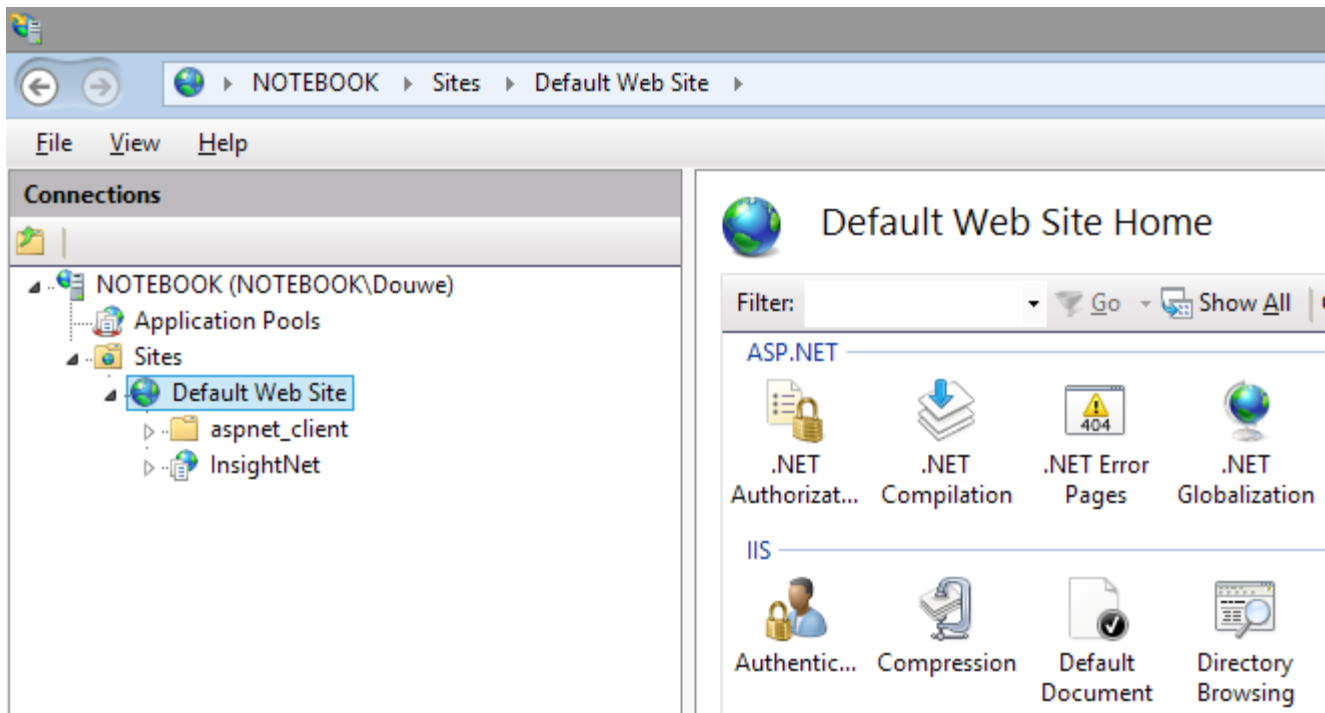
NOTEBOOK ▸ Sites ▸ Default Web Site ▸

File View Help

Connections

NOTEBOOK (NOTEBOOK\Douwe)
Application Pools
Sites
Default Web Site
aspnet_client
InsightNet

Default Web Site Home

Filter: Go Show All

ASP.NET

.NET Authorizat...
.NET Compilation
404
.NET Error Pages
.NET Globalization

IIS

Authentic...
Compression
Default Document
Directory Browsing